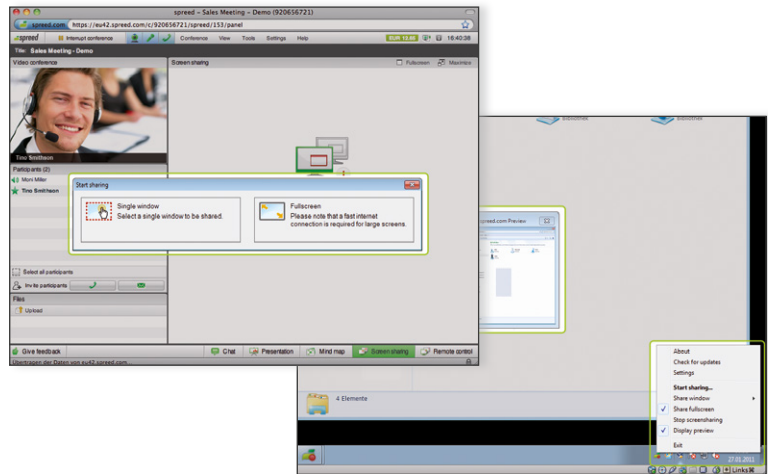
spreed – Sales Meeting – Demo (920656721)

spreed.com https://eu42.spreed.com/c/920656721/spreed/153/panel

spreed Interrupt conference Conference View Tools Settings Help EUR 13.86 18:40:38

Title: Sales Meeting - Demo

Video conference

Tino Smithson

Participants (2)

Moni Miller

Tino Smithson

Select all participants

Invite participants

Files

Upload

Screen sharing Fullscreen Maximize

Start sharing

Single window
Select a single window to be shared.

Fullscreen
Please note that a fast internet connection is required for large screens.

spreed.com Preview

Give feedback Chat Presentation Mind map Screen sharing Remote control

Übertragen der Daten von eu42.spreed.com

4 Elemente

About
Check for updates
Settings
Start sharing...
Share window
Share fullscreen
Stop screensharing
Display preview
Exit

27.01.2011

Links